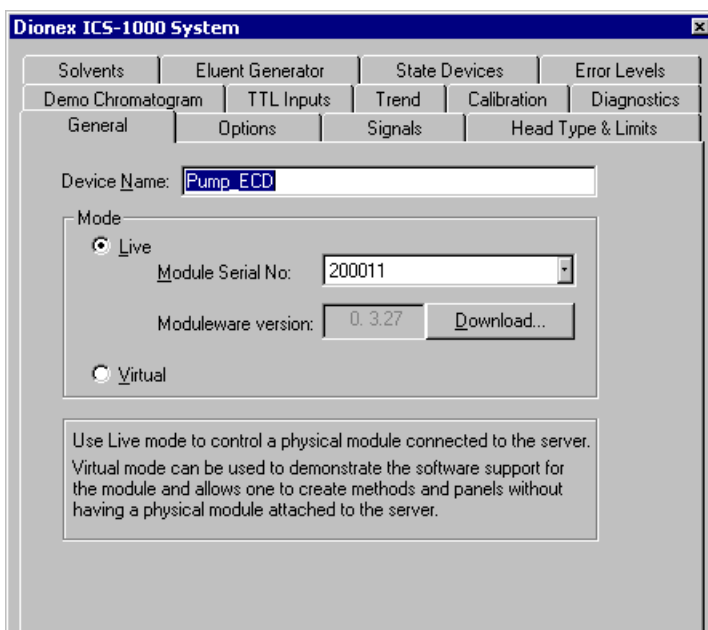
Dionex ICS-1000 System

Solvents | Eluent Generator | State Devices | Error Levels
Demo Chromatogram | TTL Inputs | Trend | Calibration | Diagnostics
General | Options | Signals | Head Type & Limits

Device Name: Pump_ECD

Mode

Live

Module Serial No: 200011

Moduleware version: 0. 3.27 Download...

Virtual

Use Live mode to control a physical module connected to the server.

Virtual mode can be used to demonstrate the software support for the module and allows one to create methods and panels without having a physical module attached to the server.